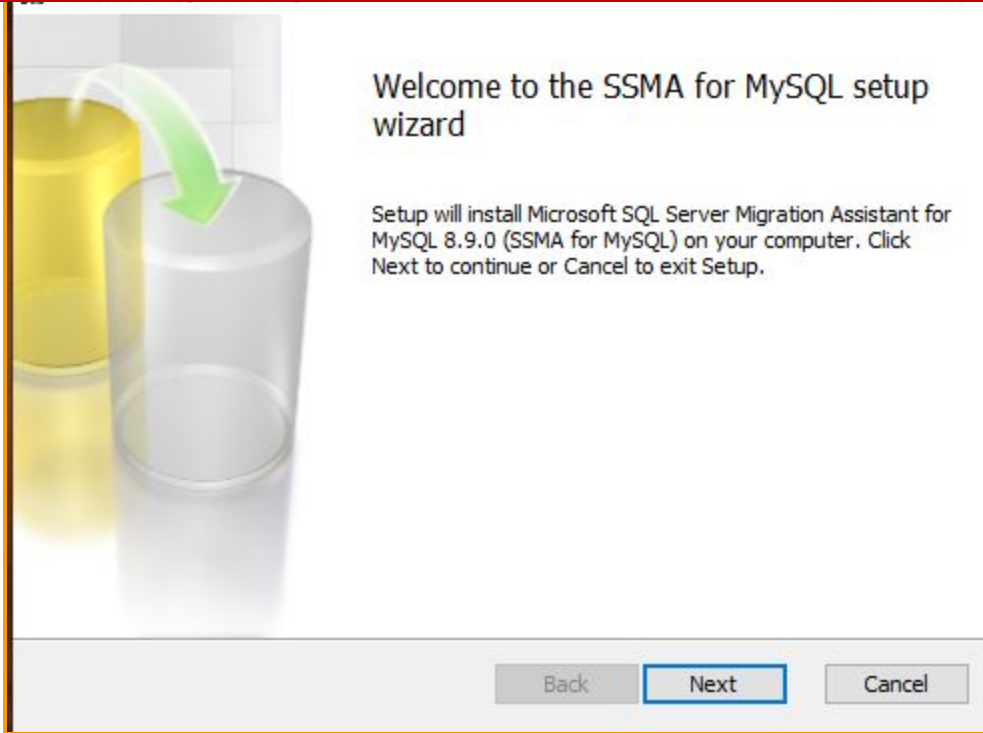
Welcome to the SSMA for MySQL setup wizard

Setup will install Microsoft SQL Server Migration Assistant for MySQL 8.9.0 (SSMA for MySQL) on your computer. Click Next to continue or Cancel to exit Setup.

Back
Next
Cancel